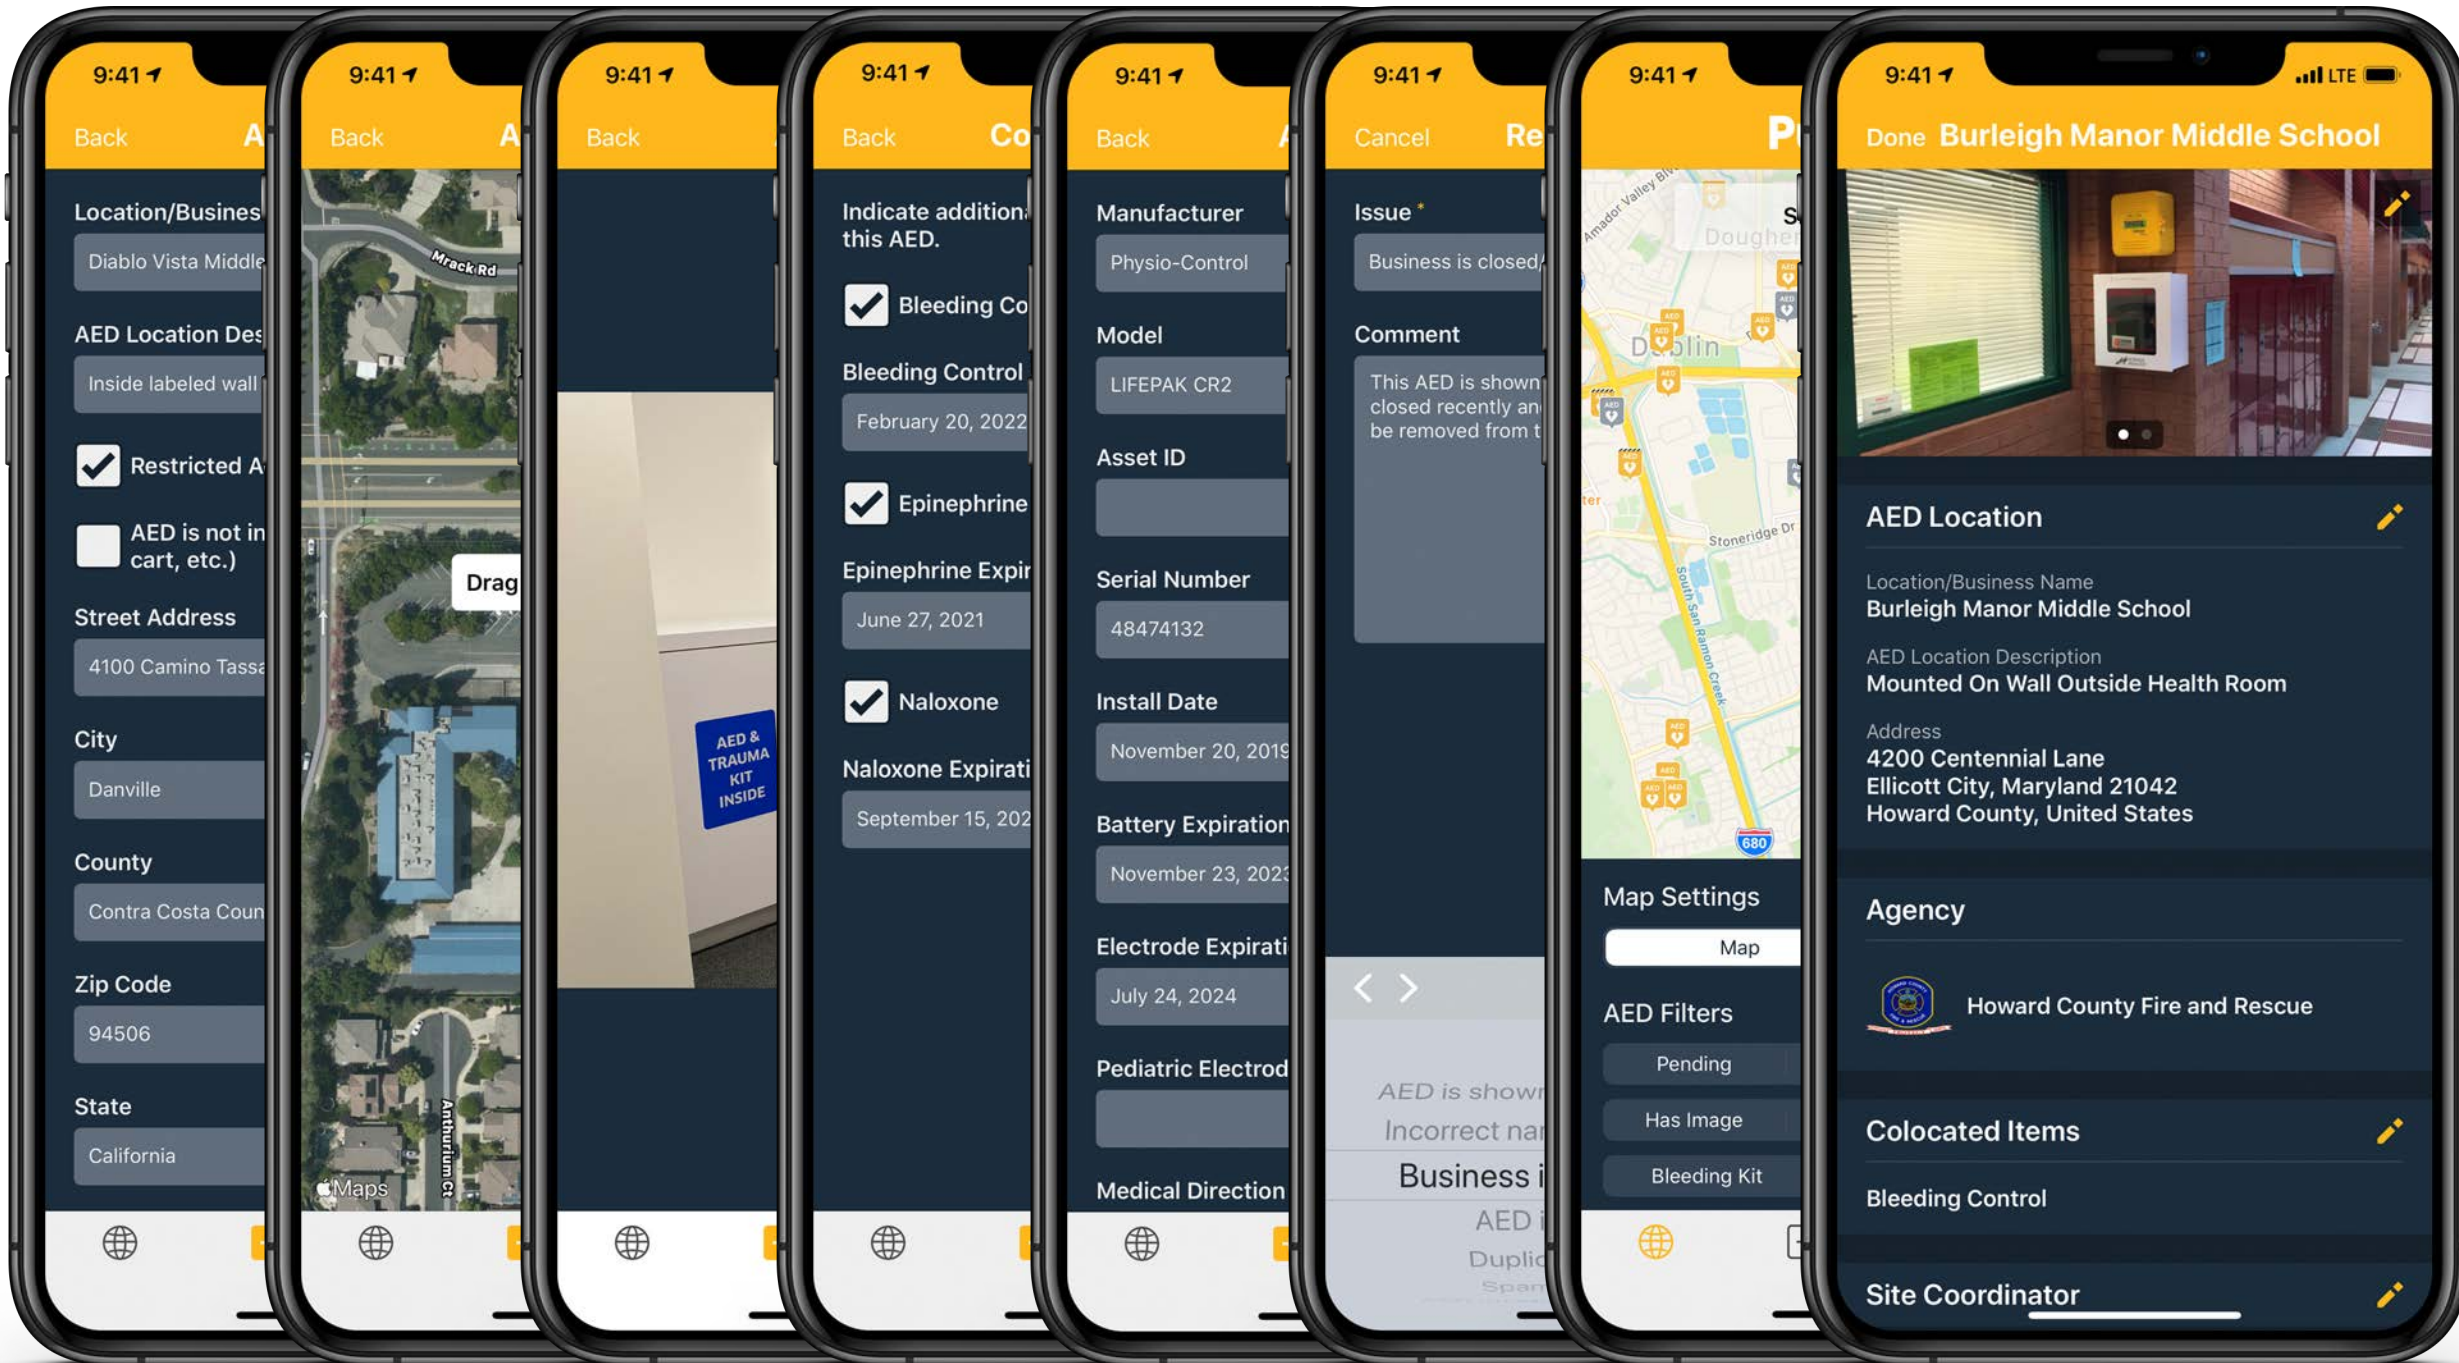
9:41

Back A

Location/Busines

Diablo Vista Middle

AED Location Des

Inside labeled wall

Restricted A

AED is not in cart, etc.)

Street Address

4100 Camino Tassa

City

Danville

County

Contra Costa Coun

Zip Code

94506

State

California

9:41

Back A

Mrack Rd

Drag

Anthurium Ct

Maps

9:41

Back

AED & TRAUMA KIT INSIDE

9:41

Back Co

Indicate addition this AED.

Bleeding Co

Bleeding Control

February 20, 2022

Epinephrine

Epinephrine Expir

June 27, 2021

Naloxone

Naloxone Expirati

September 15, 202

9:41

Back

Manufacturer

Physio-Control

Model

LIFEPAK CR2

Asset ID

Serial Number

48474132

Install Date

November 20, 2019

Battery Expiration

November 23, 2023

Electrode Expirati

July 24, 2024

Pediatric Electrod

Medical Direction

9:41

Cancel Re

Issue *

Business is closed/

Comment

This AED is shown closed recently an be removed from t

AED is shown

Incorrect na

Business i

AED i

Duplic

Span

9:41

P

Amador Valley Blv

Dougher

Dublin

Stoneridge Dr

South San Ramon Creek

680

Map Settings

Map

AED Filters

Pending

Has Image

Bleeding Kit

9:41 LTE

Done Burleigh Manor Middle School

AED Location

Location/Business Name
Burleigh Manor Middle School

AED Location Description
Mounted On Wall Outside Health Room

Address
4200 Centennial Lane
Ellicott City, Maryland 21042
Howard County, United States

Agency

Howard County Fire and Rescue

Colocated Items

Bleeding Control

Site Coordinator